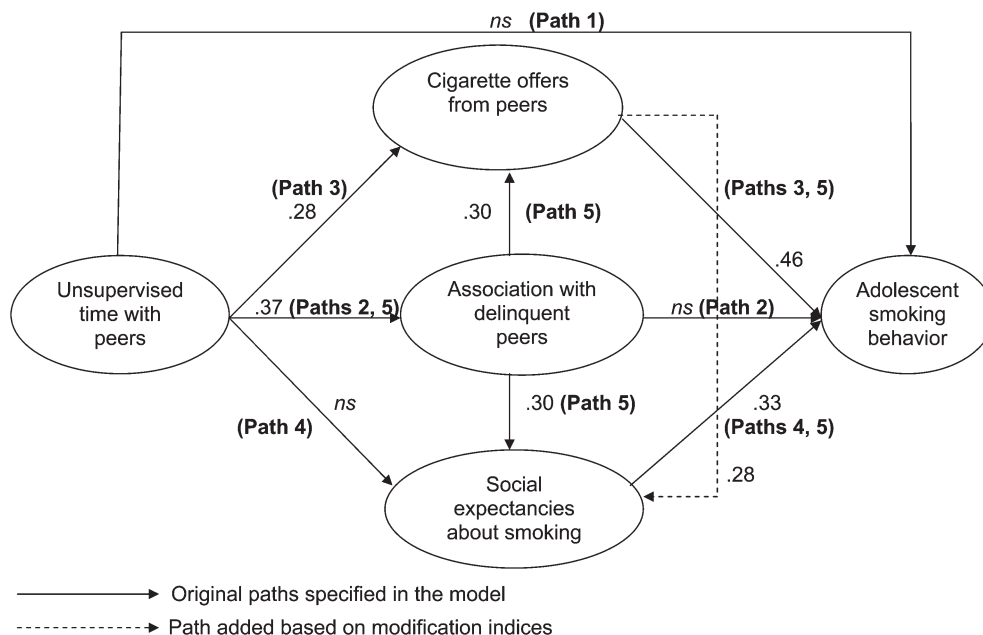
ns (Path 1)

Cigarette offers from peers

(Path 3)
.28

.30

(Path 5)

(Paths 3, 5)

.46

Unsupervised time with peers

.37 (Paths 2, 5)

Association with delinquent peers

ns (Path 2)

Adolescent smoking behavior

ns

(Path 4)

.30 (Path 5)

.33
(Paths 4, 5)

.28

Social expectancies about smoking

Original paths specified in the model

Path added based on modification indices